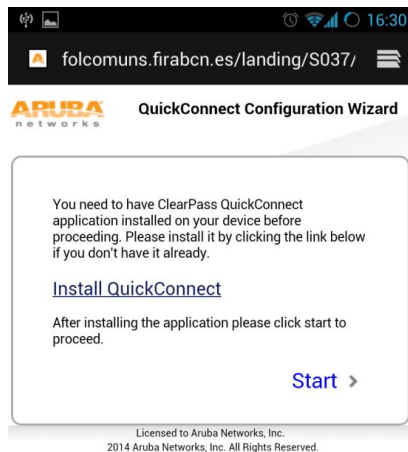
16:30

folcomuns.firabcn.es/landing/S037/

ARUBA networks

QuickConnect Configuration Wizard

You need to have ClearPass QuickConnect application installed on your device before proceeding. Please install it by clicking the link below if you don't have it already.

Install QuickConnect

After installing the application please click start to proceed.

Start >

Licensed to Aruba Networks, Inc.
2014 Aruba Networks, Inc. All Rights Reserved.